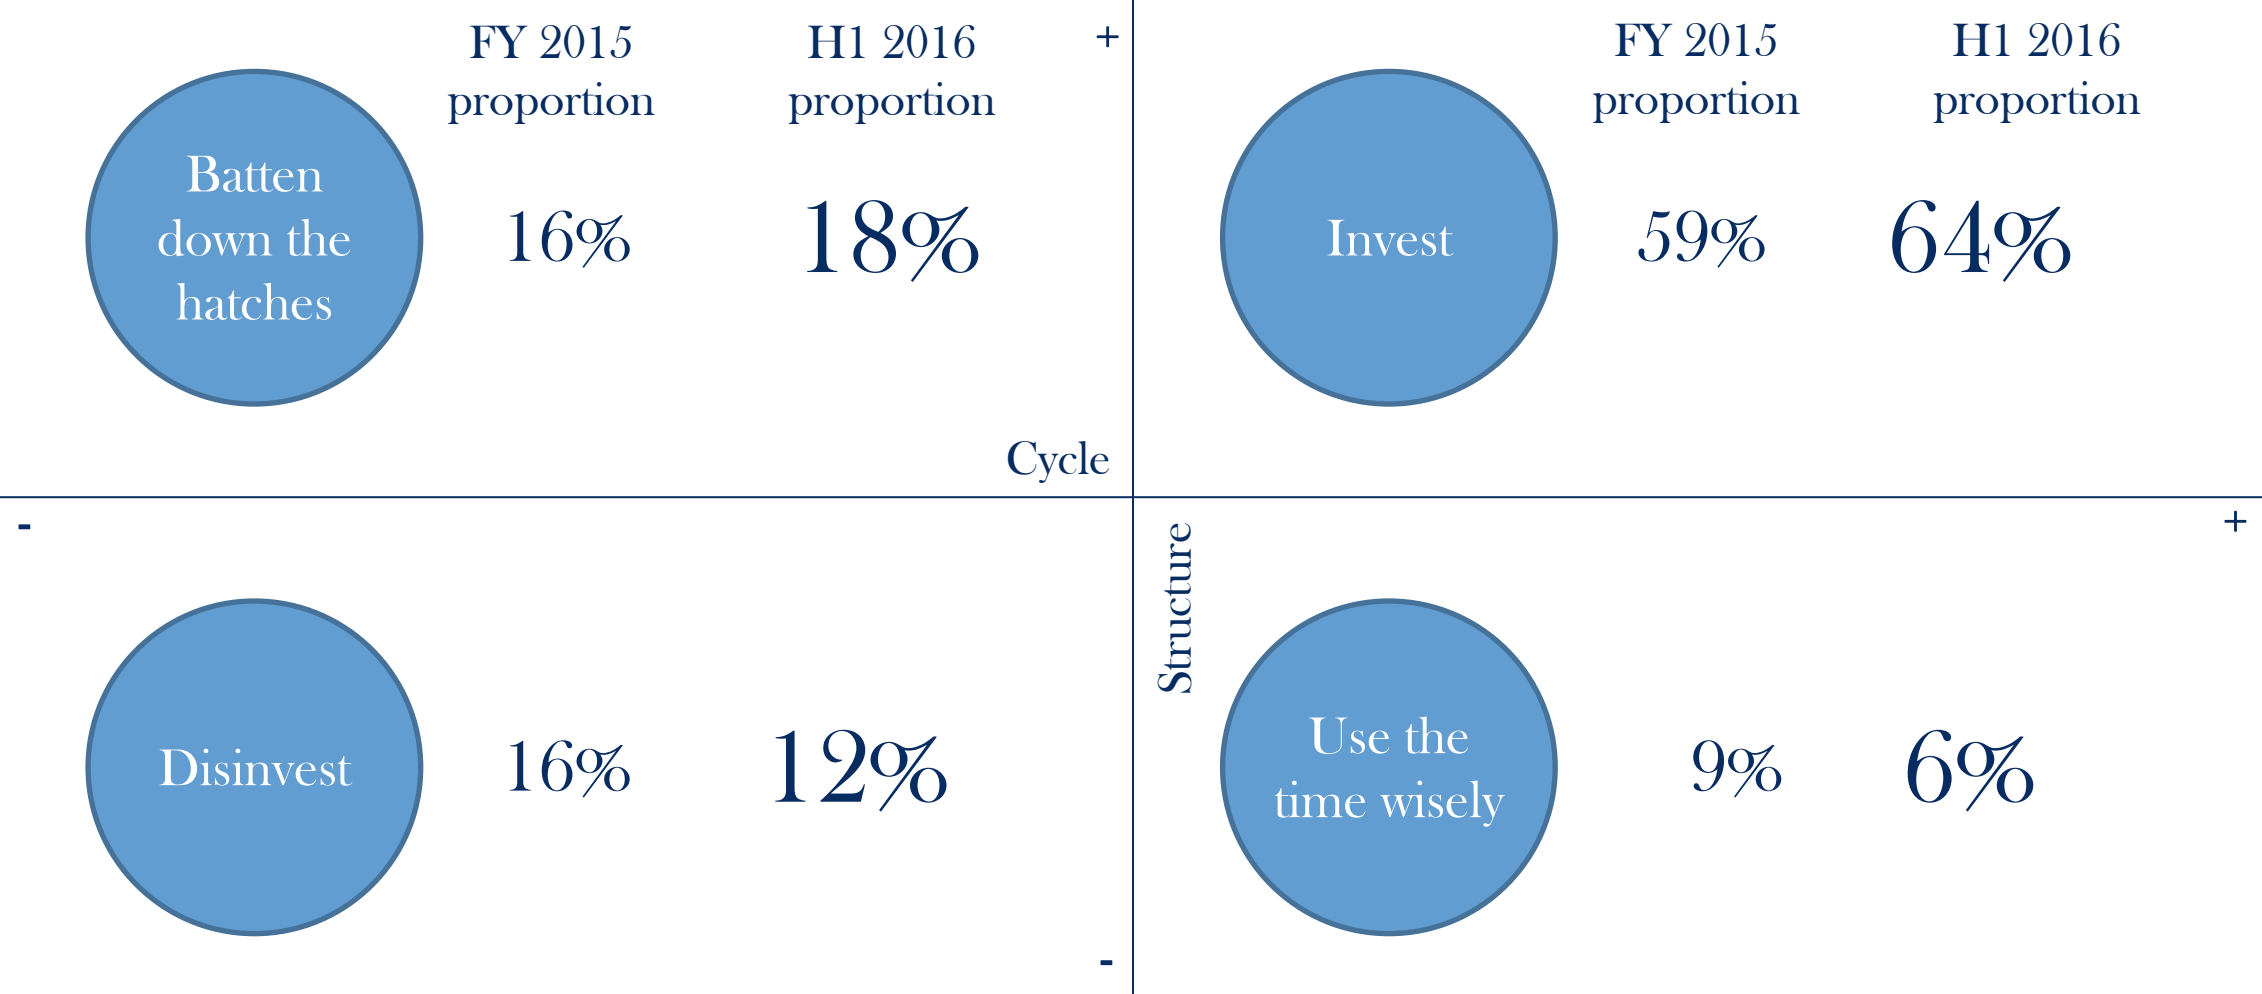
FY 2015 proportion

H1 2016 proportion

+

FY 2015 proportion

H1 2016 proportion

Batten down the hatches

16%

18%

Invest

59%

64%

Cycle

-

+

Structure

Disinvest

16%

12%

Use the time wisely

9%

6%

-